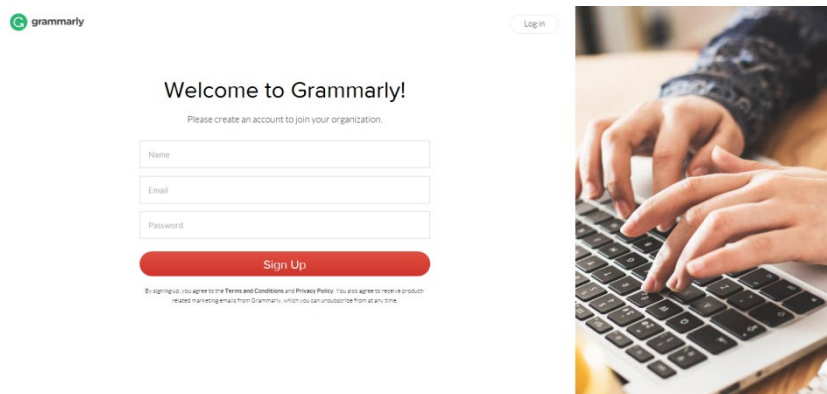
grammarly

Log in

Welcome to Grammarly!

Please create an account to join your organization.

Name

Email

Password

Sign Up

By signing up, you agree to the Terms and Conditions and Privacy Policy. You also agree to receive product-related marketing emails from Grammarly, which you can unsubscribe from at any time.